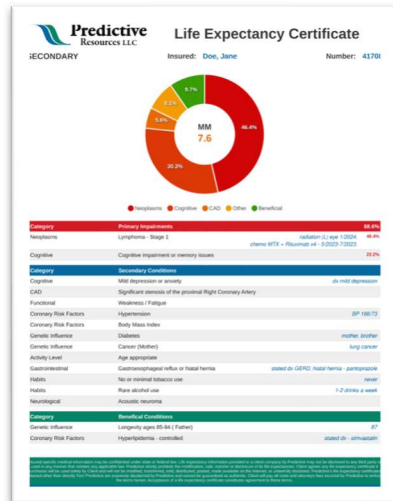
Predictive Resources LLC

Life Expectancy Certificate

SECONDARY

Insured: Doe, Jane

Number: 4170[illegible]

9.7%

8.1%

5.6%

MM
7.6

46.4%

30.2%

Neoplasms Cognitive CAD Other Beneficial

| Category | Primary Impairments | 68.6% |
|---|---|---|
| Neoplasms | Lymphoma - Stage 1 | radiation (L) eye 1-2024 46.4% chemo MTX + Rituximab x4 - 5/2023-7/2023 |
| Cognitive | Cognitive impairment or memory issues | 22.2% |

| Category | Secondary Conditions | |
|---|---|---|
| Cognitive | Mild depression or anxiety | dx mild depression |
| CAD | Significant stenosis of the proximal Right Coronary Artery | |
| Functional | Weakness / Fatigue | |
| Coronary Risk Factors | Hypertension | BP 166/73 |
| Coronary Risk Factors | Body Mass Index | |
| Genetic Influence | Diabetes | mother, brother |
| Genetic Influence | Cancer (Mother) | lung cancer |
| Activity Level | Age appropriate | |
| Gastrointestinal | Gastroesophageal reflux or hiatal hernia | stated dx GERD, hiatal hernia - pantoprazole |
| Habits | No or minimal tobacco use | never |
| Habits | Rare alcohol use | 1-2 drinks a week |
| Neurological | Acoustic neuroma | |

| Category | Beneficial Conditions | |
|---|---|---|
| Genetic Influence | Longevity ages 85-94 ( Father) | 87 |
| Coronary Risk Factors | Hyperlipidemia - controlled | stated dx - simvastatin |

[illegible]